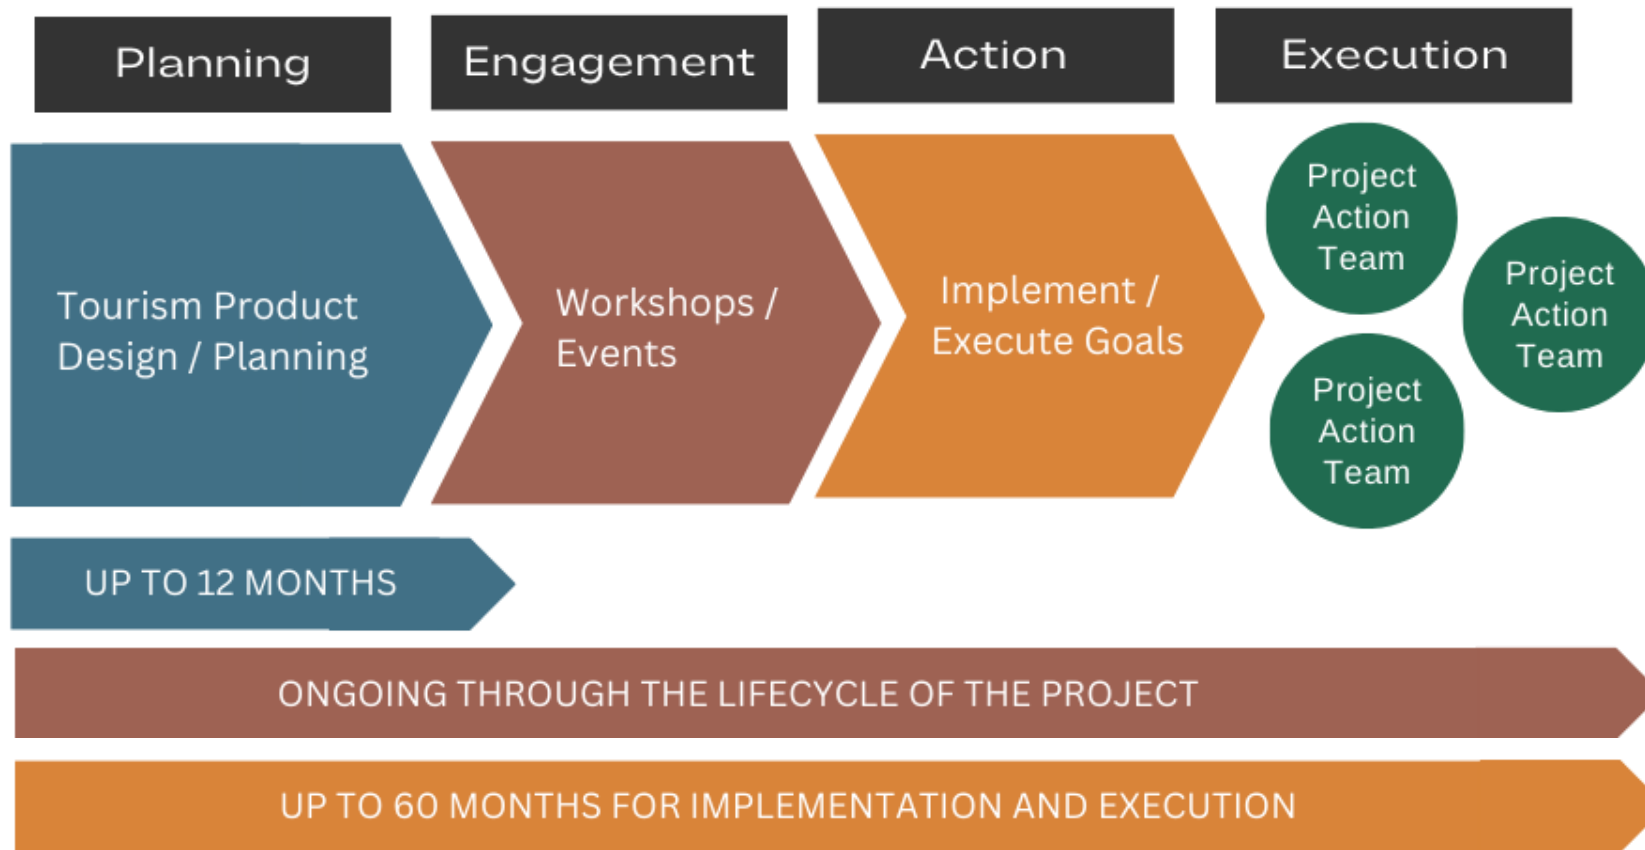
Planning

Engagement

Action

Execution

Tourism Product Design / Planning

Workshops / Events

Implement / Execute Goals

Project Action Team

Project Action Team

Project Action Team

UP TO 12 MONTHS

ONGOING THROUGH THE LIFECYCLE OF THE PROJECT

UP TO 60 MONTHS FOR IMPLEMENTATION AND EXECUTION